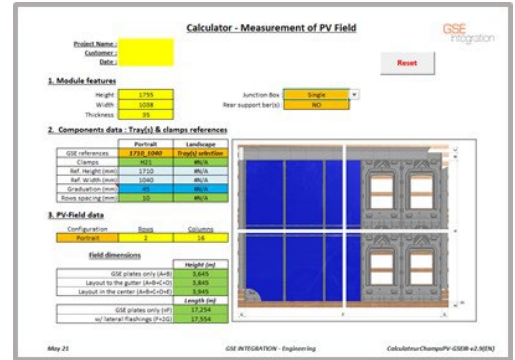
Calculator - Measurement of PV Field

GSE integration

Project Name :
Customer :
Date :

Reset

1. Module features

Height 1755
Width 1038
Thickness 35

Junction Box Single
Rear support bar(s) NO

2. Components data : Tray(s) & clamps references

| | Portrait | Landscape |
|---|---|---|
| GSE references | 1710_1040 | Tray(s) selection |
| Clamps | H21 | #N/A |
| Ref. Height (mm) | 1710 | #N/A |
| Ref. Width (mm) | 1040 | #N/A |
| Graduation (mm) | 45 | #N/A |
| Rows spacing (mm) | 10 | #N/A |

3. PV-Field data

| Configuration | Rows | Columns |
|---|---|---|
| Portrait | 2 | 16 |

Field dimensions

| | Height (m) |
|---|---|
| GSE plates only (A+B) | 3,645 |
| Layout to the gutter (A+B+C+D) | 3,845 |
| Layout in the center (A+B+C+D+E) | 3,945 |
| | Length (m) |
| GSE plates only (=F) | 17,254 |
| w/ lateral flashings (F+2G) | 17,554 |

May 21
GSE INTEGRATION - Engineering
CalculateurChampsPV-GSEIN-v2.9(EN)